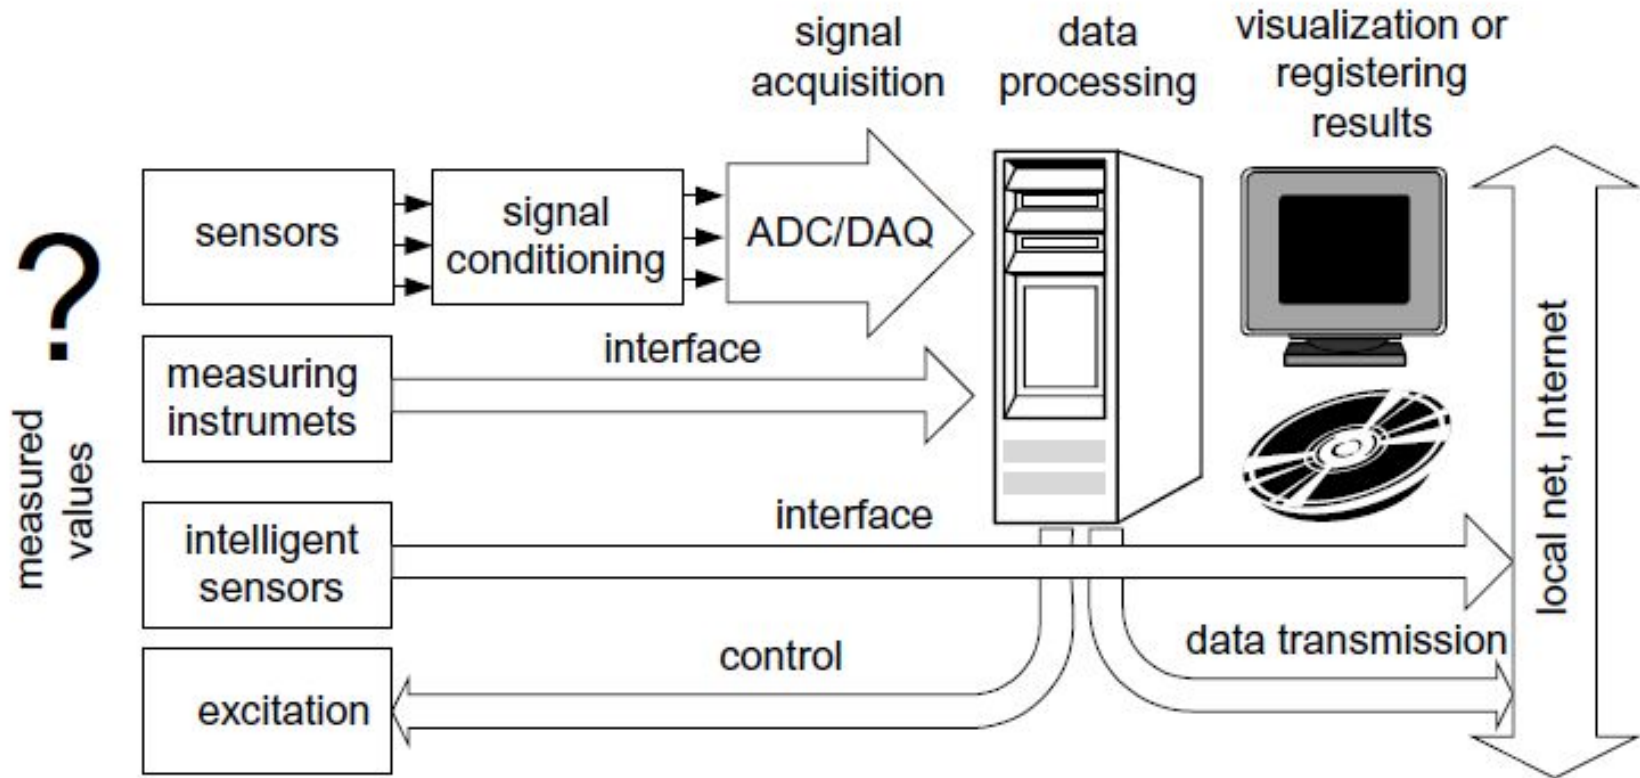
signal acquisition

data processing

visualization or registering results

?

measured values

sensors

signal conditioning

ADC/DAQ

measuring instrumets

interface

intelligent sensors

interface

excitation

control

data transmission

local net, Internet